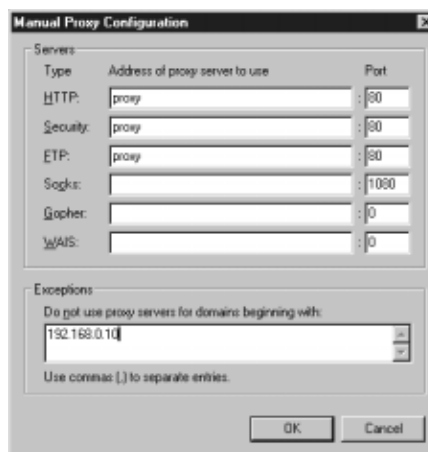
Manual Proxy Configuration

Servers

| Type | Address of proxy server to use | Port |
|---|---|---|
| HTTP: | proxy | : 80 |
| Security: | proxy | : 80 |
| FTP: | proxy | : 80 |
| Socks: | | : 1080 |
| Gopher: | | : 0 |
| WAIS: | | : 0 |

Exceptions

Do not use proxy servers for domains beginning with:

192.168.0.10

Use commas (,) to separate entries.

OK

Cancel